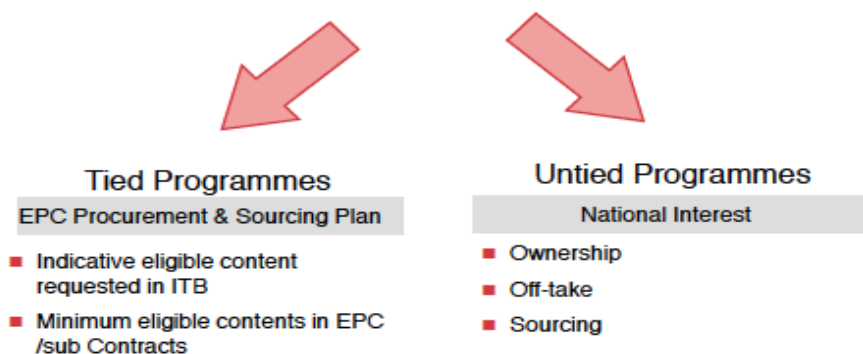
Tied Programmes

EPC Procurement & Sourcing Plan

- Indicative eligible content requested in ITB
- Minimum eligible contents in EPC /sub Contracts

Untied Programmes

National Interest

- Ownership
- Off-take
- Sourcing